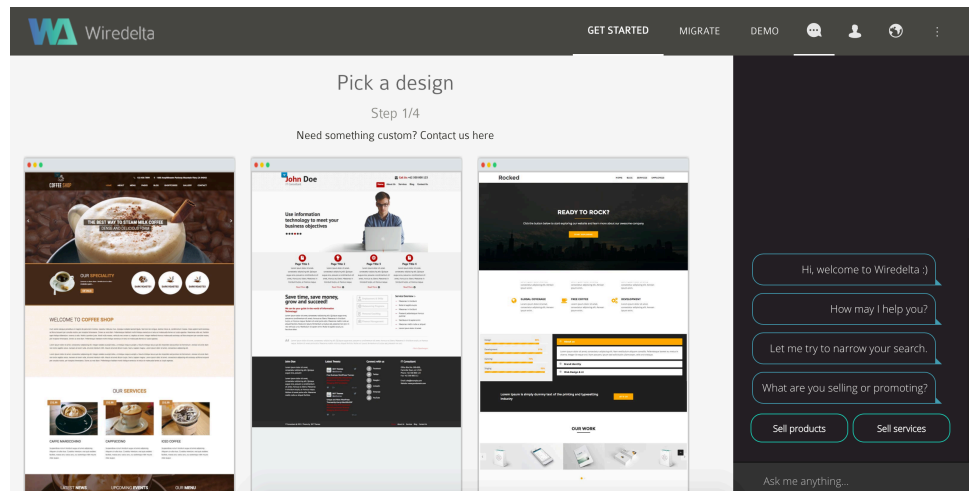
Wiredelta

GET STARTED MIGRATE DEMO

Pick a design

Step 1/4

Need something custom? Contact us here

COFFEE SHOP

THE BEST WAY TO STEAM MILK COFFEE

OUR SPECIALITY

WELCOME TO COFFEE SHOP

OUR SERVICES

CAFFE MARROCCHINO CAPPUCCINO ICED COFFEE

LATEST NEWS UPCOMING EVENTS OUR MENU

John Doe

Use information technology to meet your business objectives

Save time, save money, grow and succeed!

Rocked

READY TO ROCK?

OUR WORK

Hi, welcome to Wiredelta :)

How may I help you?

Let me try to narrow your search.

What are you selling or promoting?

Sell products

Sell services

Ask me anything...